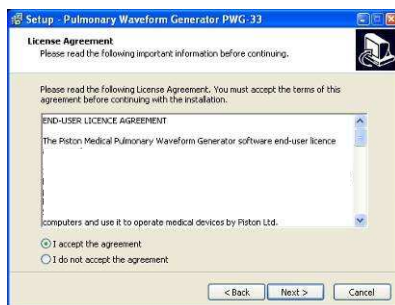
Setup - Pulmonary Waveform Generator PWG-33

License Agreement
Please read the following important information before continuing.

Please read the following License Agreement. You must accept the terms of this agreement before continuing with the installation.

END-USER LICENCE AGREEMENT

The Piston Medical Pulmonary Waveform Generator software end-user licence

computers and use it to operate medical devices by Piston Ltd.

I accept the agreement
I do not accept the agreement

< Back
Next >
Cancel